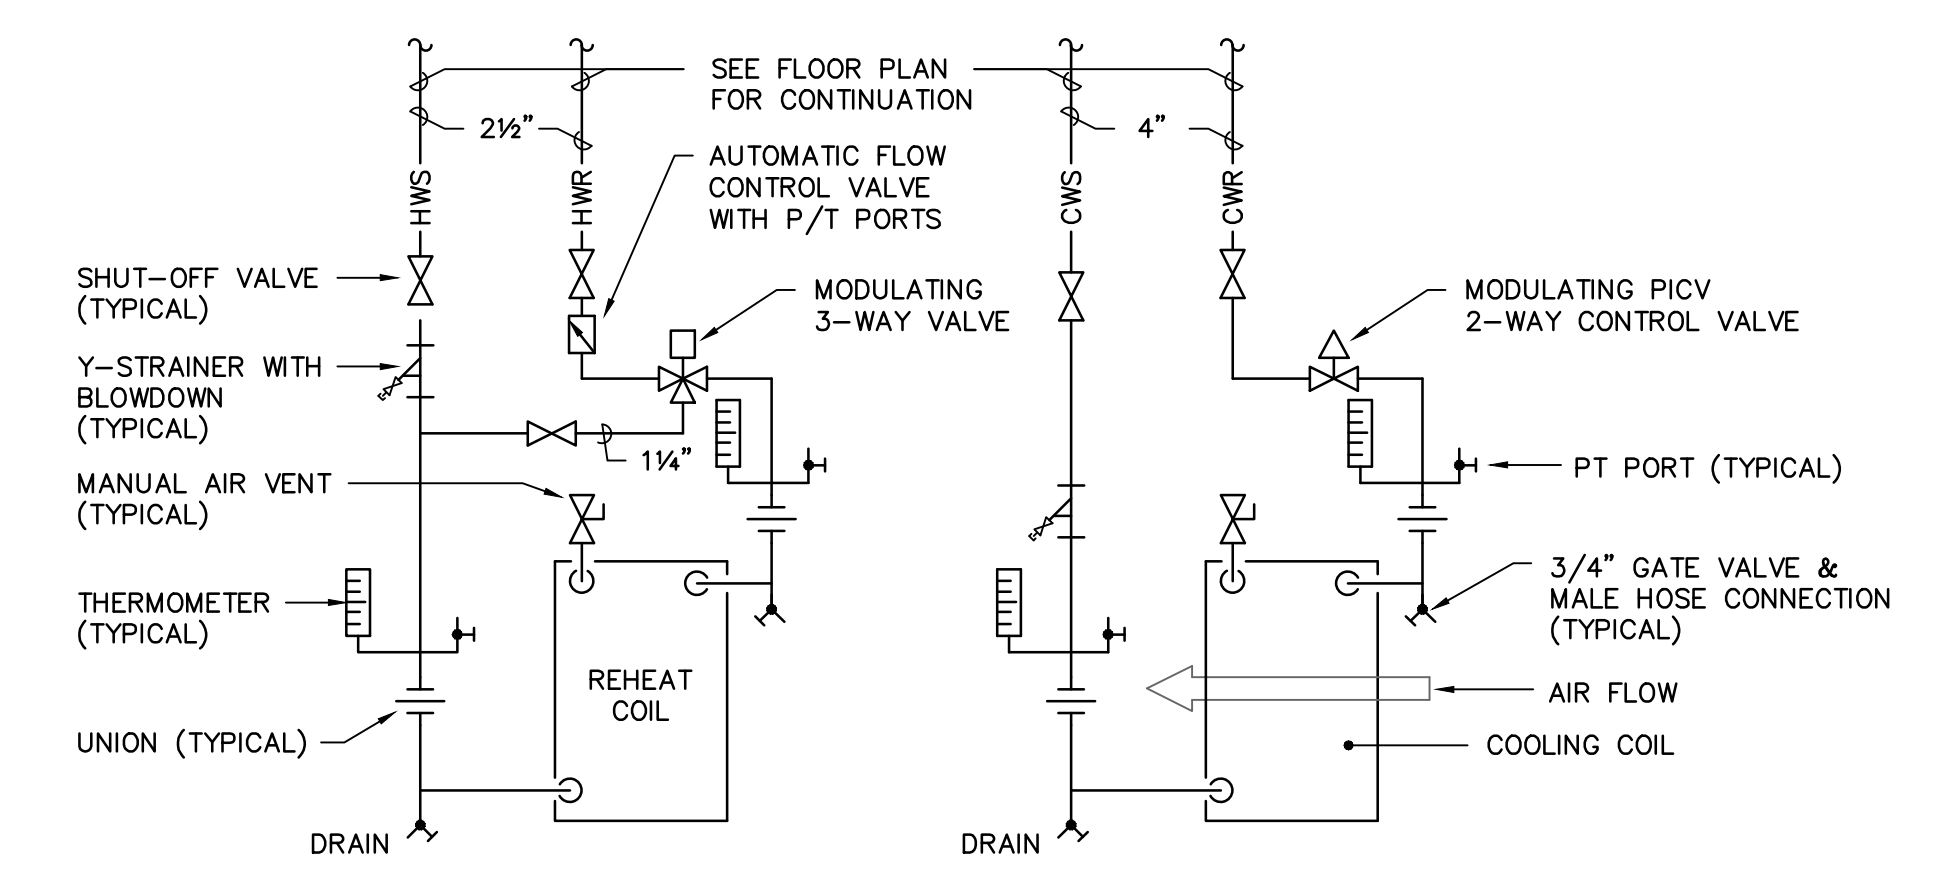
SEE FLOOR PLAN
FOR CONTINUATION

2½"

4"

HWS

HWR

CWS

CWR

AUTOMATIC FLOW
CONTROL VALVE
WITH P/T PORTS

SHUT-OFF VALVE
(TYPICAL)

MODULATING
3-WAY VALVE

MODULATING PICV
2-WAY CONTROL VALVE

Y-STRAINER WITH
BLOWDOWN
(TYPICAL)

1¼"

PT PORT (TYPICAL)

MANUAL AIR VENT
(TYPICAL)

3/4" GATE VALVE &
MALE HOSE CONNECTION
(TYPICAL)

THERMOMETER
(TYPICAL)

REHEAT
COIL

AIR FLOW

UNION (TYPICAL)

COOLING COIL

DRAIN

DRAIN